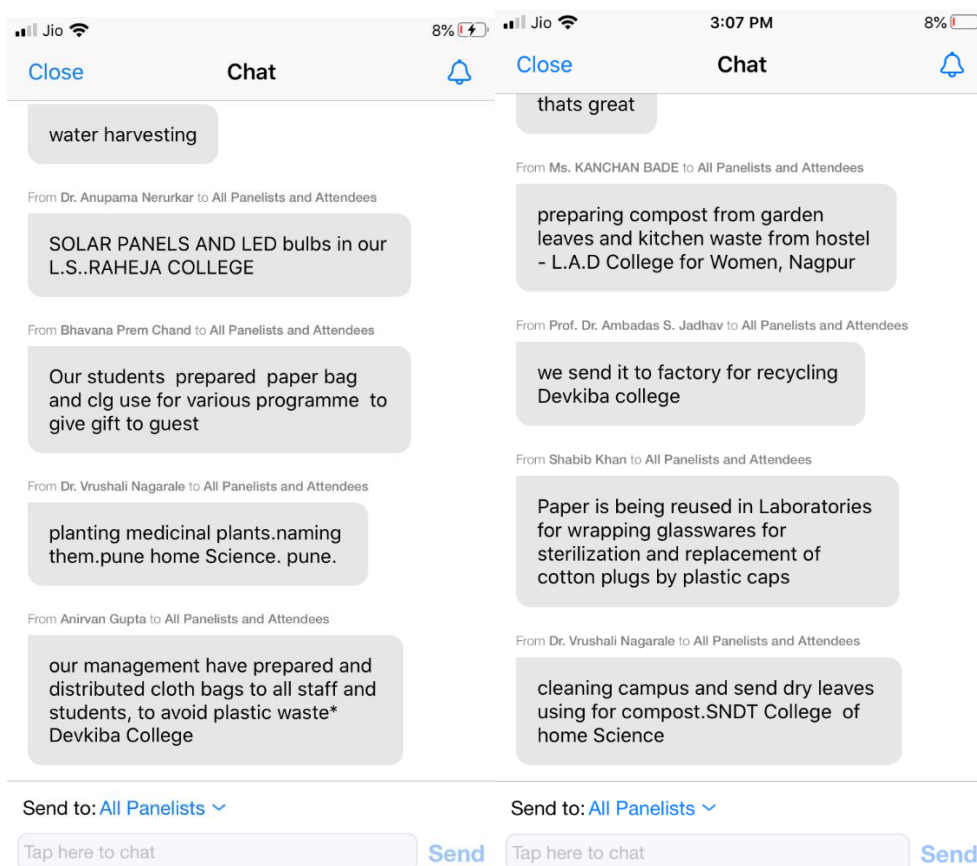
Jio 8%

Close Chat

water harvesting

From Dr. Anupama Nerurkar to All Panelists and Attendees

SOLAR PANELS AND LED bulbs in our L.S..RAHEJA COLLEGE

From Bhavana Prem Chand to All Panelists and Attendees

Our students prepared paper bag and clg use for various programme to give gift to guest

From Dr. Vrushali Nagarale to All Panelists and Attendees

planting medicinal plants.naming them.pune home Science. pune.

From Anirvan Gupta to All Panelists and Attendees

our management have prepared and distributed cloth bags to all staff and students, to avoid plastic waste* Devkiba College

Send to: All Panelists

Tap here to chat Send

Jio 3:07 PM 8%

Close Chat

thats great

From Ms. KANCHAN BADE to All Panelists and Attendees

preparing compost from garden leaves and kitchen waste from hostel - L.A.D College for Women, Nagpur

From Prof. Dr. Ambadas S. Jadhav to All Panelists and Attendees

we send it to factory for recycling Devkiba college

From Shabib Khan to All Panelists and Attendees

Paper is being reused in Laboratories for wrapping glasswares for sterilization and replacement of cotton plugs by plastic caps

From Dr. Vrushali Nagarale to All Panelists and Attendees

cleaning campus and send dry leaves using for compost.SNDT College of home Science

Send to: All Panelists

Tap here to chat Send